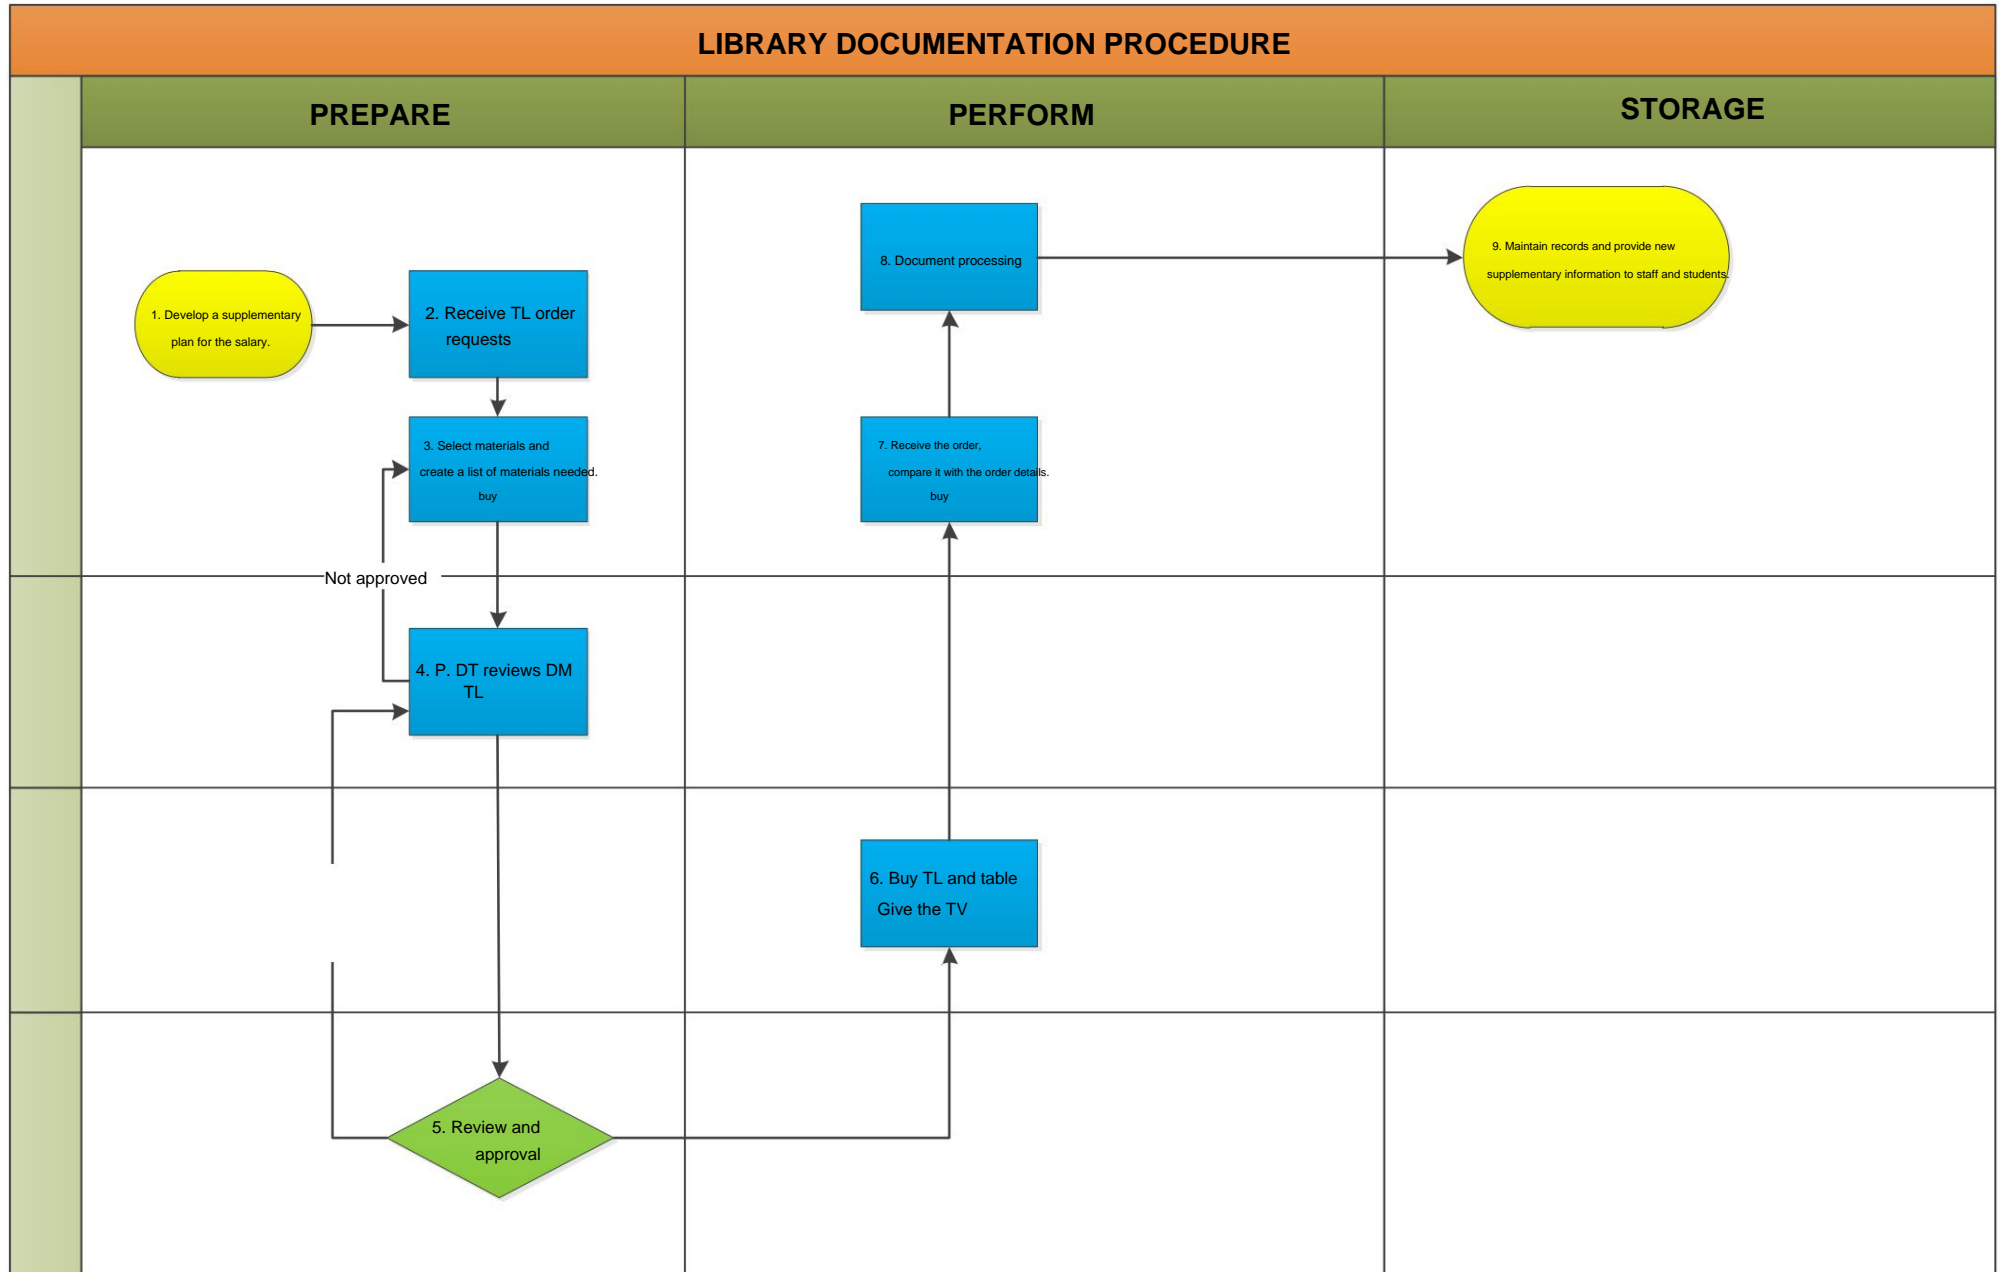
LIBRARY DOCUMENTATION PROCEDURE

PREPARE

PERFORM

STORAGE

8. Document processing

9. Maintain records and provide new supplementary information to staff and students.

1. Develop a supplementary plan for the salary.

2. Receive TL order requests

3. Select materials and create a list of materials needed. buy

7. Receive the order, compare it with the order details. buy

Not approved

4. P. DT reviews DM TL

6. Buy TL and table Give the TV

5. Review and approval